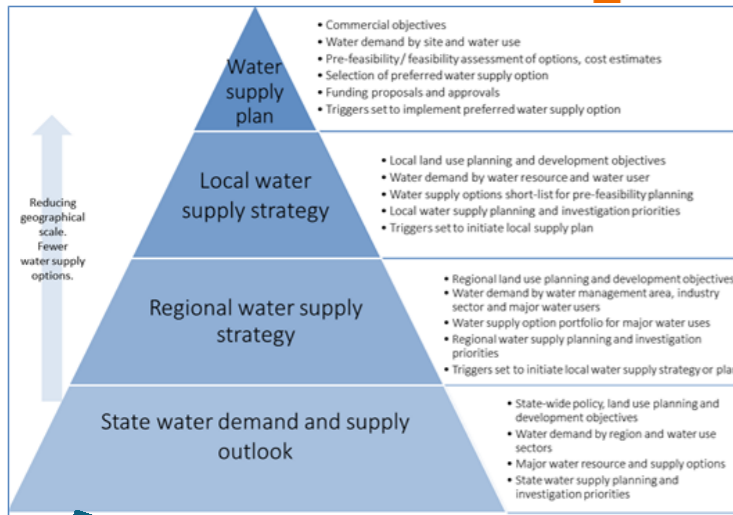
Water supply plan

• Commercial objectives
• Water demand by site and water use
• Pre-feasibility / feasibility assessment of options, cost estimates
• Selection of preferred water supply option
• Funding proposals and approvals
• Triggers set to implement preferred water supply option

Local water supply strategy

• Local land use planning and development objectives
• Water demand by water resource and water user
• Water supply options short-list for pre-feasibility planning
• Local water supply planning and investigation priorities
• Triggers set to initiate local supply plan

Reducing geographical scale. Fewer water supply options.

Regional water supply strategy

• Regional land use planning and development objectives
• Water demand by water management area, industry sector and major water users
• Water supply option portfolio for major water uses
• Regional water supply planning and investigation priorities
• Triggers set to initiate local water supply strategy or pla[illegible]

State water demand and supply outlook

• State-wide policy, land use planning and development objectives
• Water demand by region and water use sectors
• Major water resource and supply options
• State water supply planning and investigation priorities